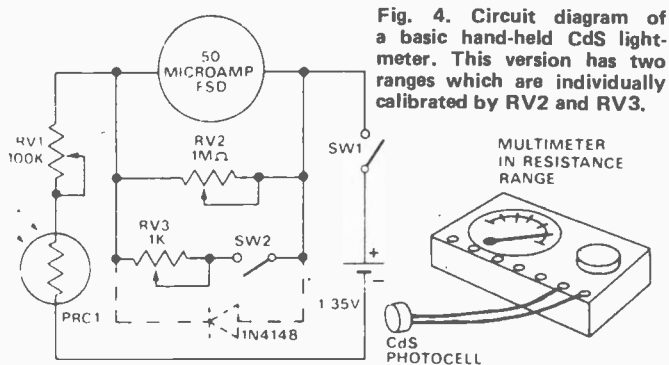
Fig. 4. Circuit diagram of a basic hand-held CdS light-meter. This version has two ranges which are individually calibrated by RV2 and RV3.

50 MICROAMP FSD

RV1 100K

RV2 1MΩ

SW1

RV3 1K

SW2

+

1.35V

PRC1

1N4148

MULTIMETER IN RESISTANCE RANGE

CdS PHOTOCELL